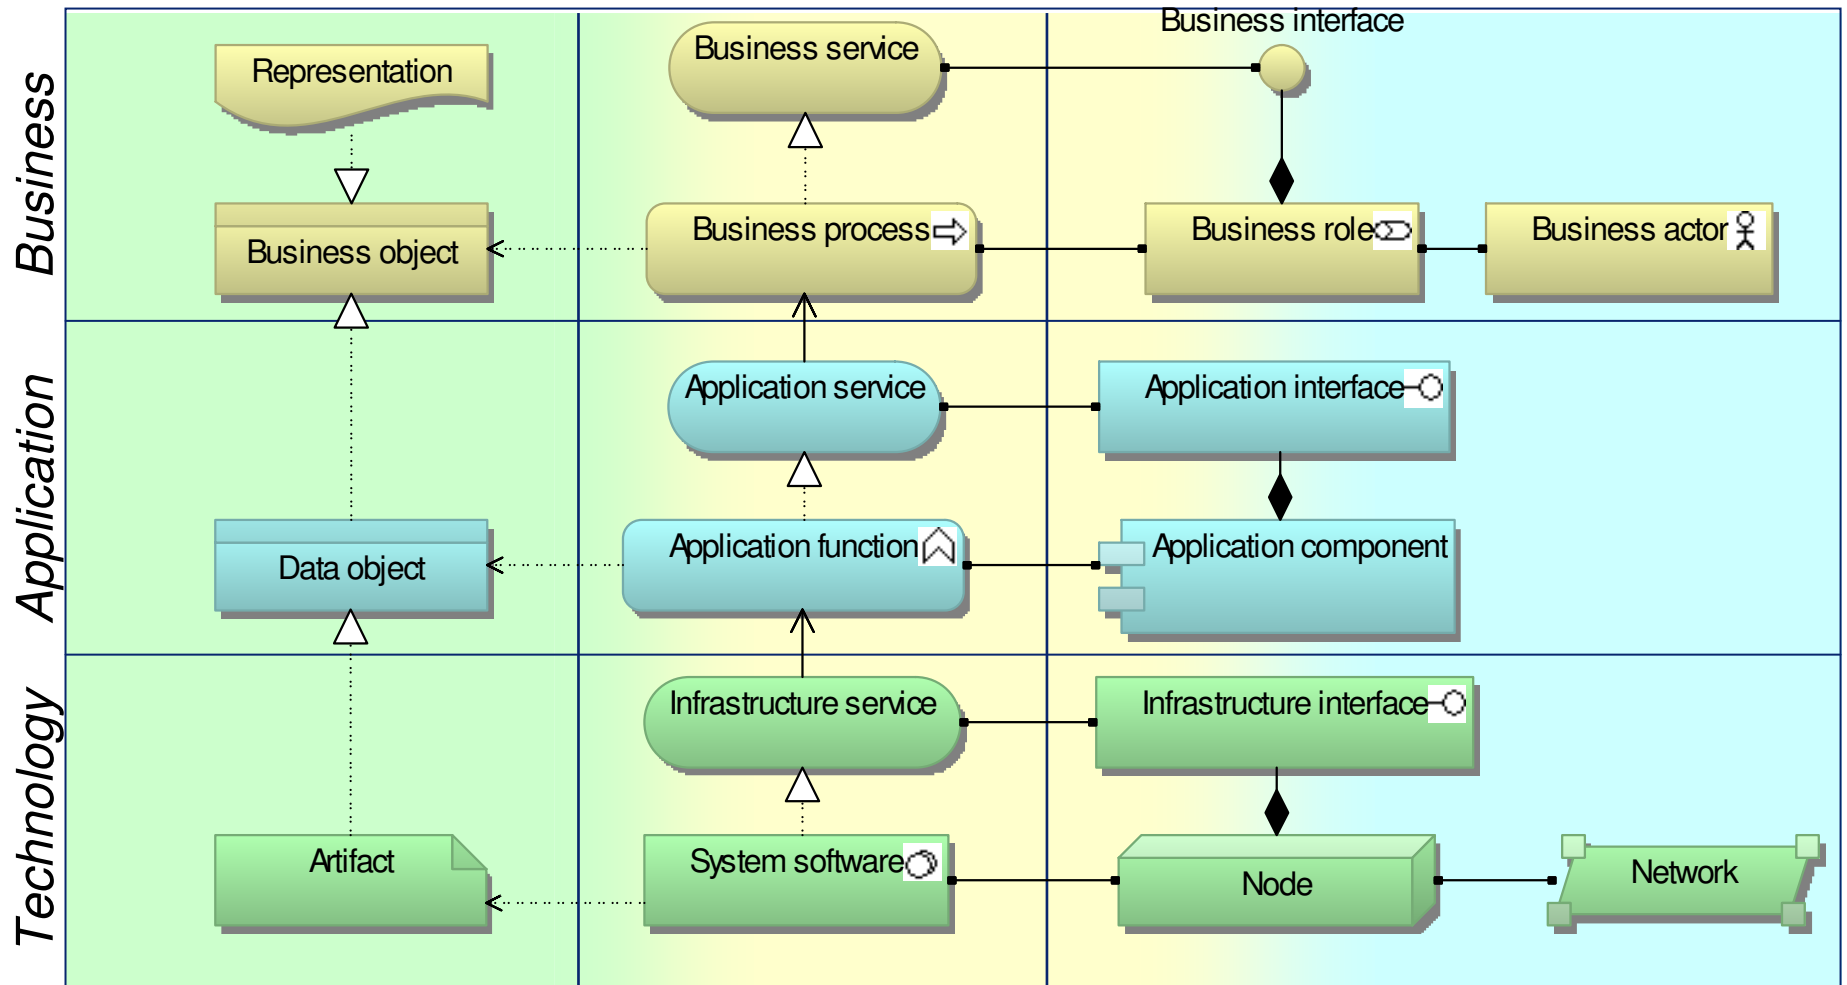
Business

Representation

Business object

Business service

Business process

Business interface

Business role

Business actor

Application

Data object

Application service

Application function

Application interface

Application component

Technology

Artifact

Infrastructure service

System software

Infrastructure interface

Node

Network